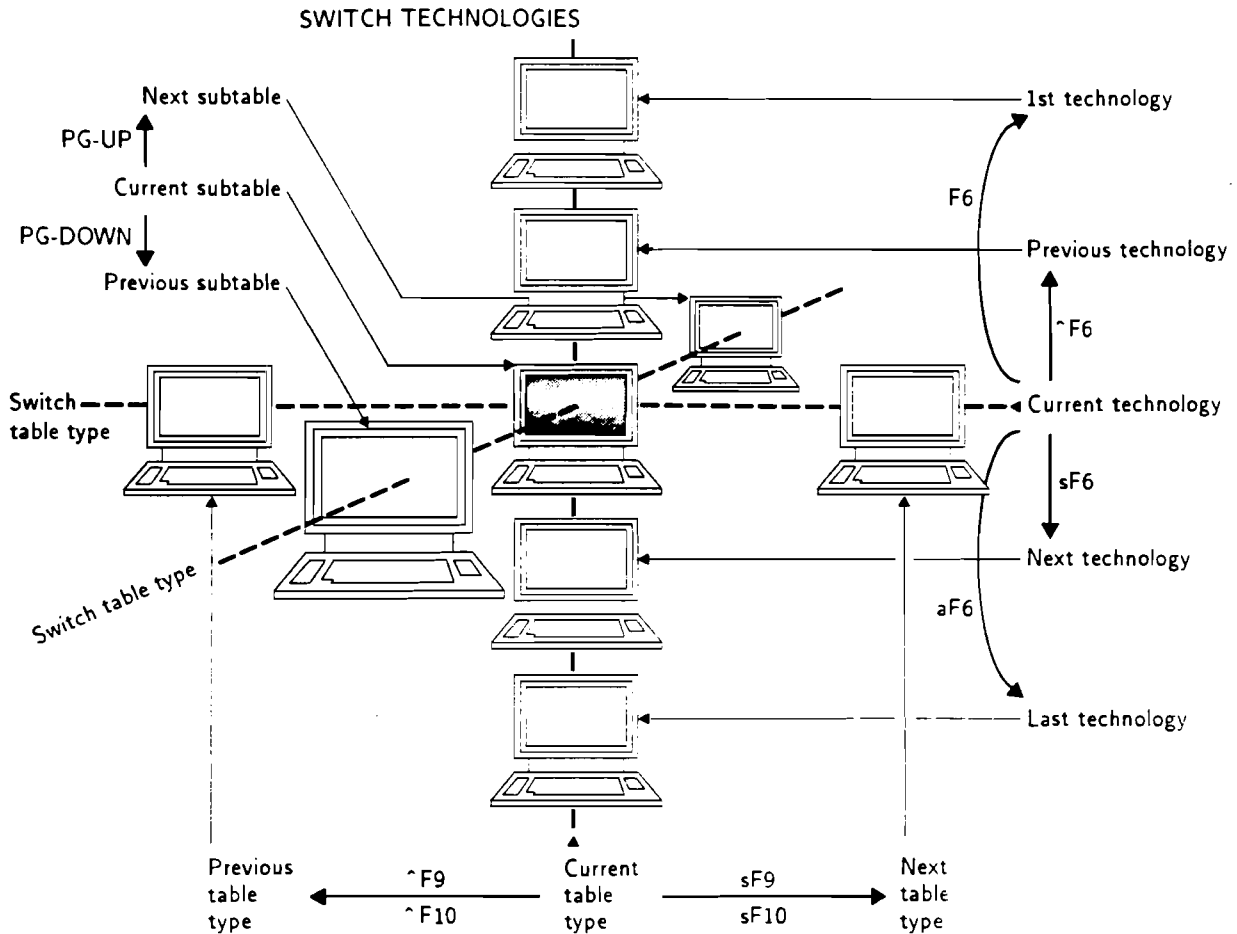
SWITCH TECHNOLOGIES

Next subtable

PG-UP

Current subtable

PG-DOWN

Previous subtable

1st technology

F6

Previous technology

^F6

Switch table type

Current technology

sF6

Switch table type

Next technology

aF6

Last technology

Previous table type

^F9

^F10

Current table type

sF9

sF10

Next table type